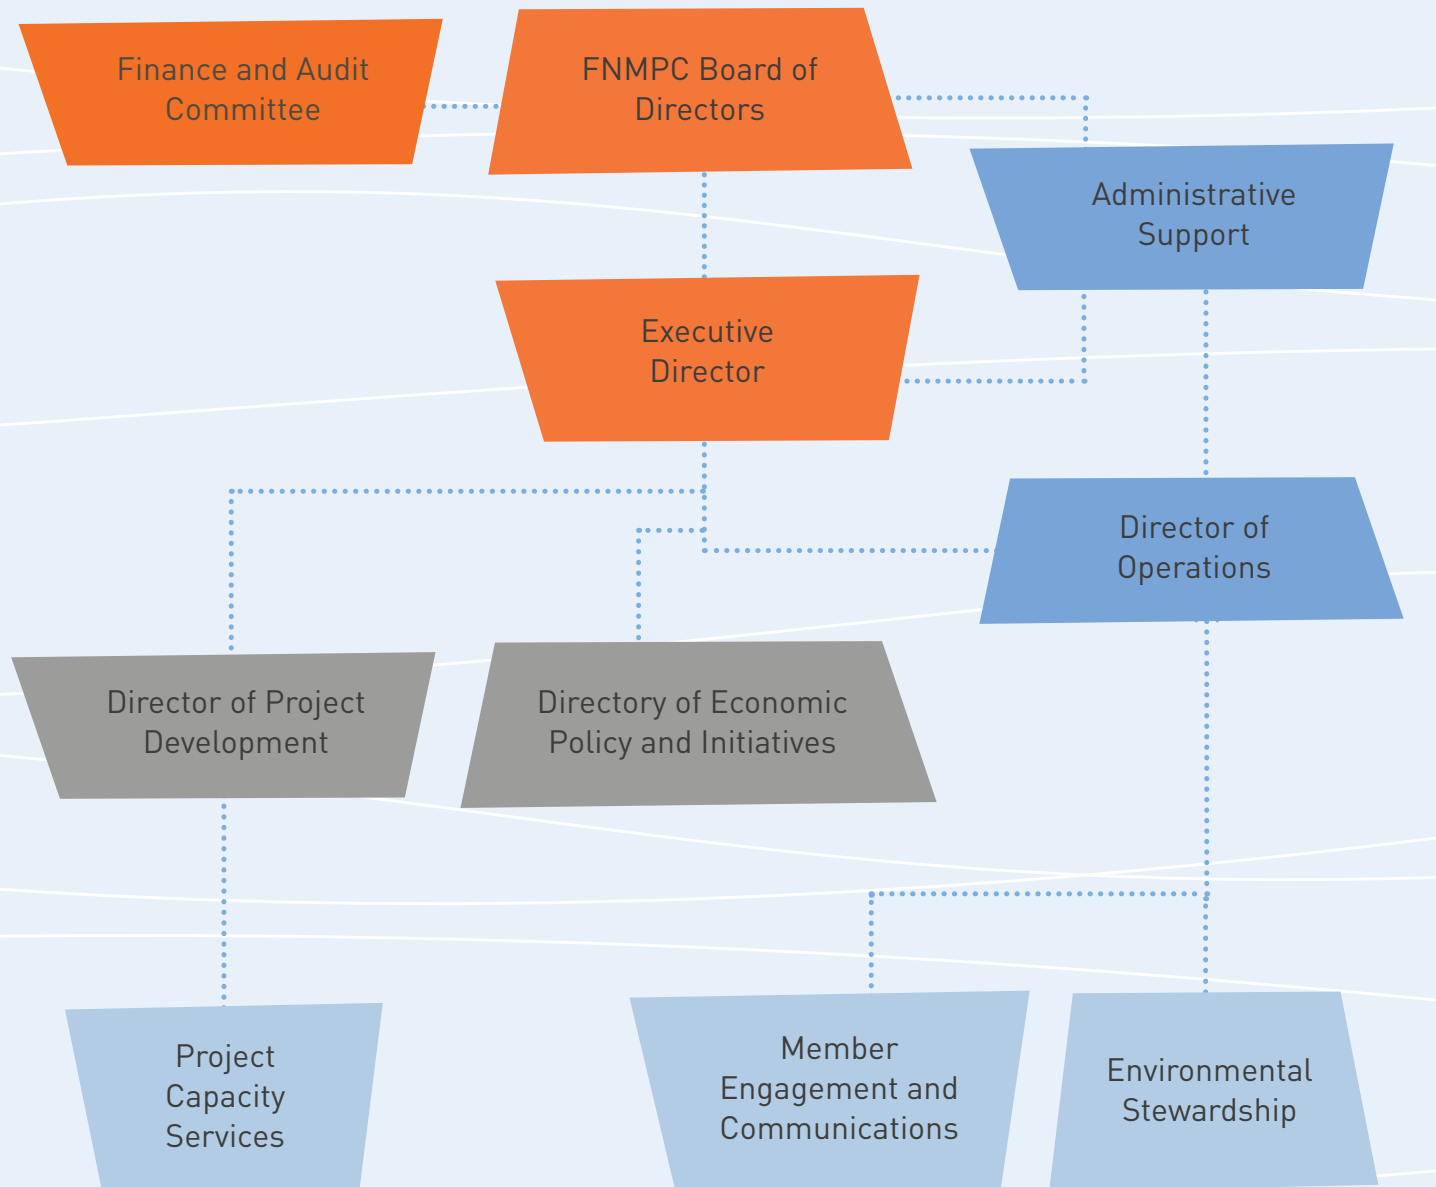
Finance and Audit Committee

FNMPC Board of Directors

Administrative Support

Executive Director

Director of Operations

Director of Project Development

Directory of Economic Policy and Initiatives

Project Capacity Services

Member Engagement and Communications

Environmental Stewardship